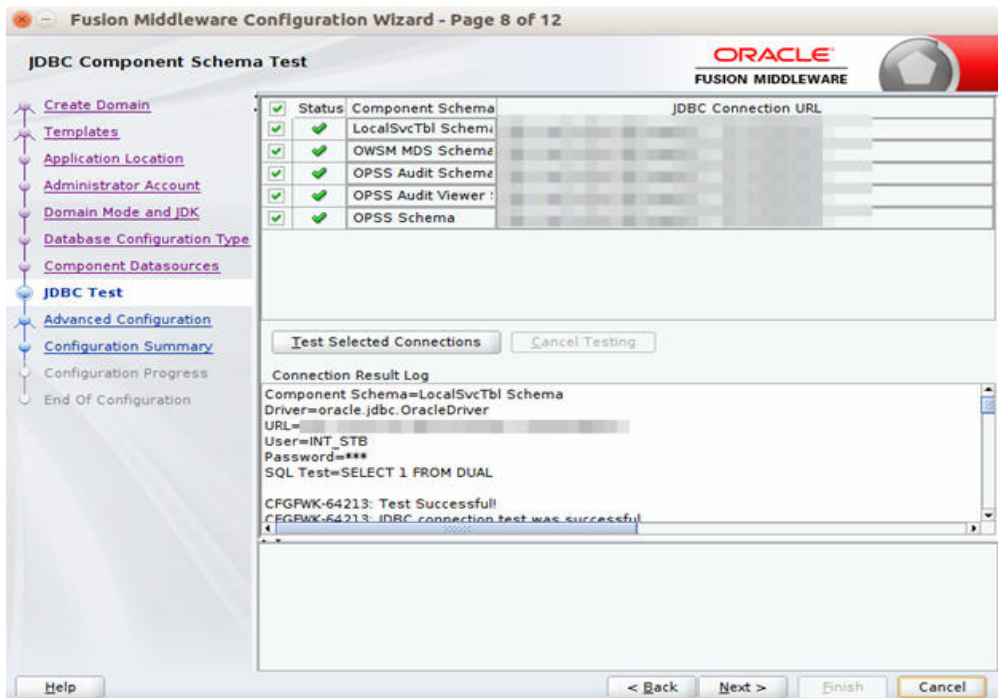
Fusion Middleware Configuration Wizard - Page 8 of 12

JDBC Component Schema Test

ORACLE
FUSION MIDDLEWARE

Create Domain
Templates
Application Location
Administrator Account
Domain Mode and JDK
Database Configuration Type
Component Datasources
JDBC Test
Advanced Configuration
Configuration Summary
Configuration Progress
End Of Configuration

| | Status | Component Schema | JDBC Connection URL |
|---|---|---|---|
| ✔ | ✔ | LocalSvcTbl Schema | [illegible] |
| ✔ | ✔ | OWSM MDS Schema | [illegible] |
| ✔ | ✔ | OPSS Audit Schema | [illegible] |
| ✔ | ✔ | OPSS Audit Viewer | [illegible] |
| ✔ | ✔ | OPSS Schema | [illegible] |

Test Selected Connections
Cancel Testing

Connection Result Log
Component Schema=LocalSvcTbl Schema
Driver=oracle.jdbc.OracleDriver
URL=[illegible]
User=INT_STB
Password=***
SQL Test=SELECT 1 FROM DUAL

CFGFWK-64213: Test Successful!
CFGFWK-64213: JDBC connection test was successful

Help
< Back
Next >
Finish
Cancel